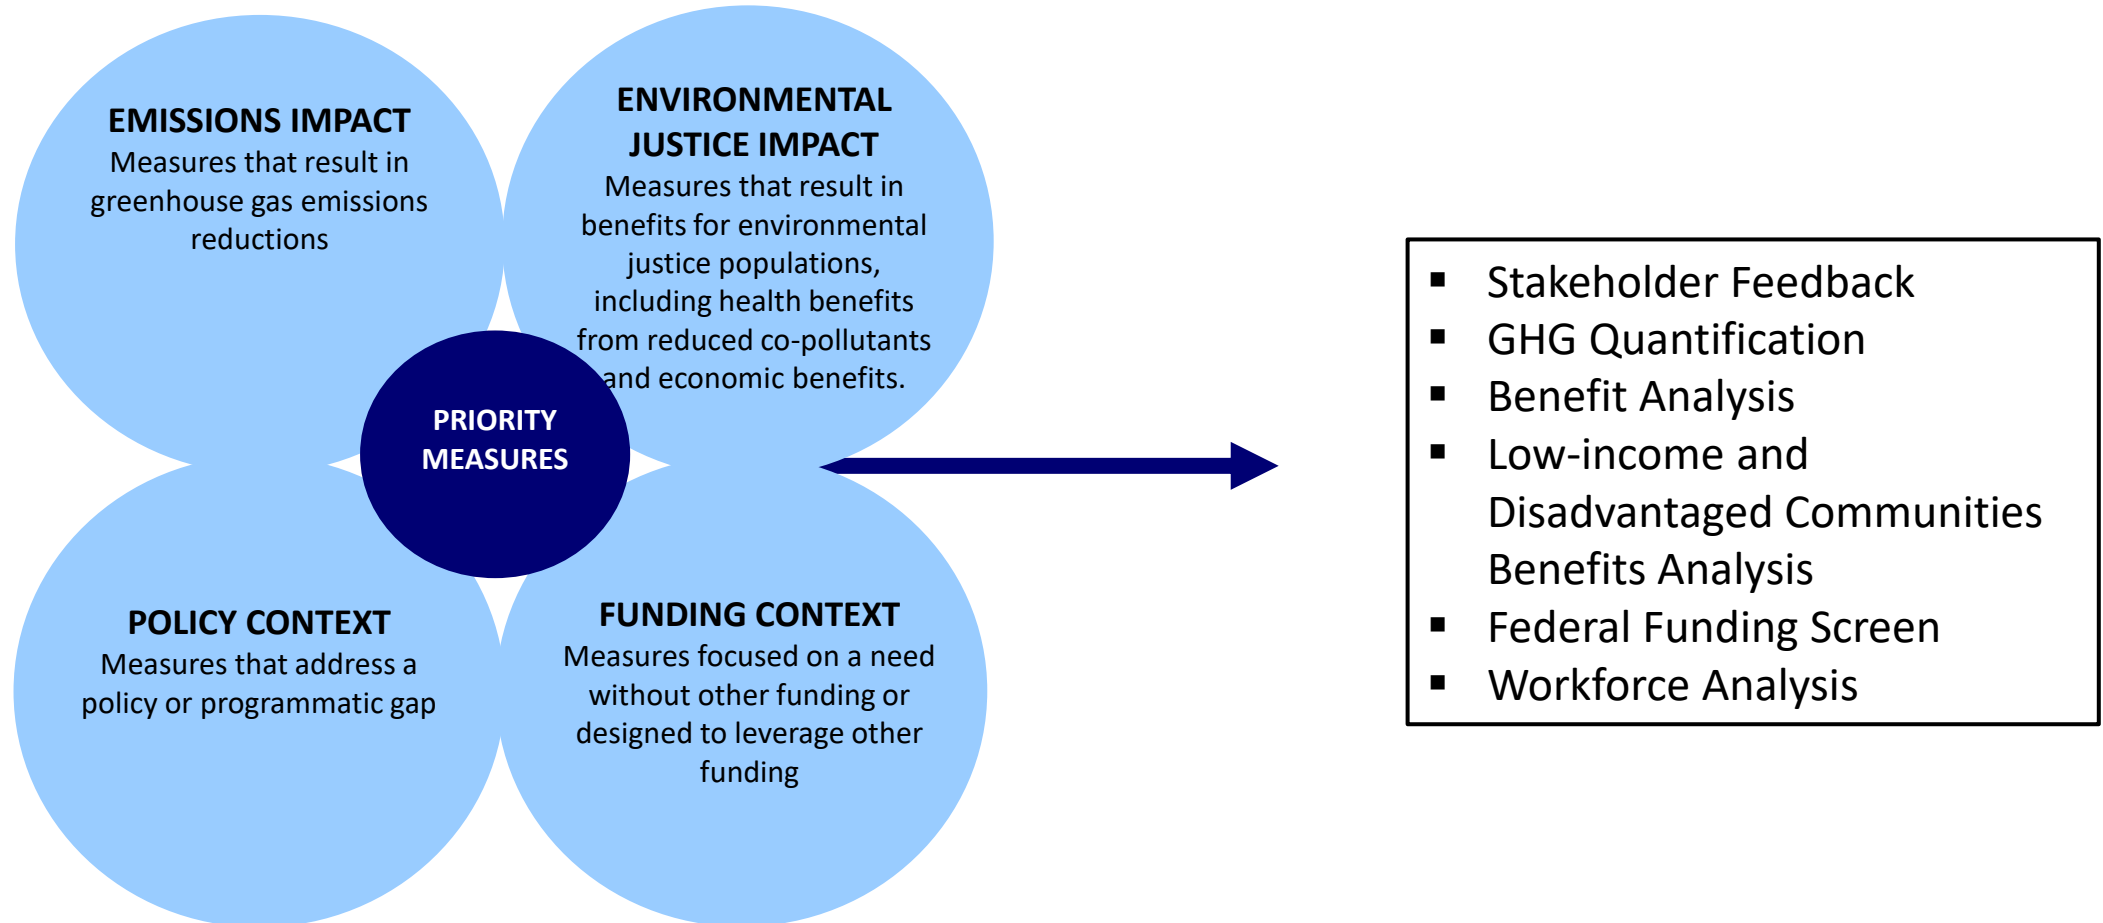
EMISSIONS IMPACT
Measures that result in greenhouse gas emissions reductions

ENVIRONMENTAL JUSTICE IMPACT
Measures that result in benefits for environmental justice populations, including health benefits from reduced co-pollutants and economic benefits.

PRIORITY MEASURES

POLICY CONTEXT
Measures that address a policy or programmatic gap

FUNDING CONTEXT
Measures focused on a need without other funding or designed to leverage other funding

- Stakeholder Feedback
- GHG Quantification
- Benefit Analysis
- Low-income and Disadvantaged Communities Benefits Analysis
- Federal Funding Screen
- Workforce Analysis